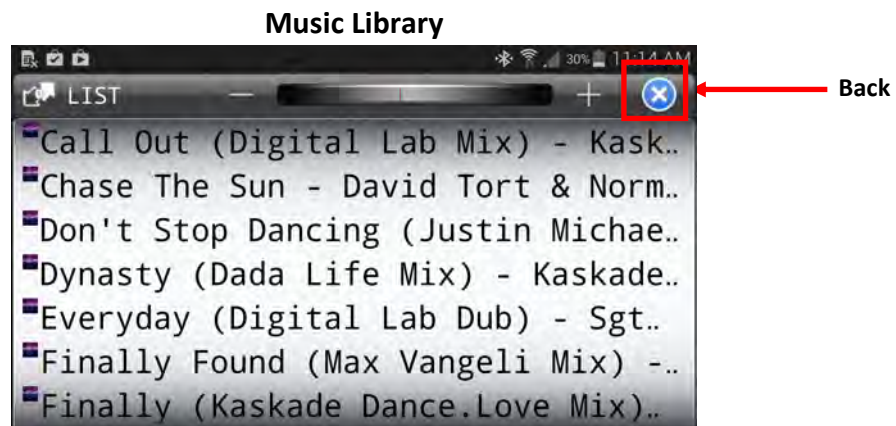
Music Library

30% 11:14 AM

LIST

—

+

Back

Call Out (Digital Lab Mix) - Kask..

Chase The Sun - David Tort & Norm..

Don't Stop Dancing (Justin Michae..

Dynasty (Dada Life Mix) - Kaskade..

Everyday (Digital Lab Dub) - Sgt..

Finally Found (Max Vangeli Mix) -..

Finally (Kaskade Dance.Love Mix)..